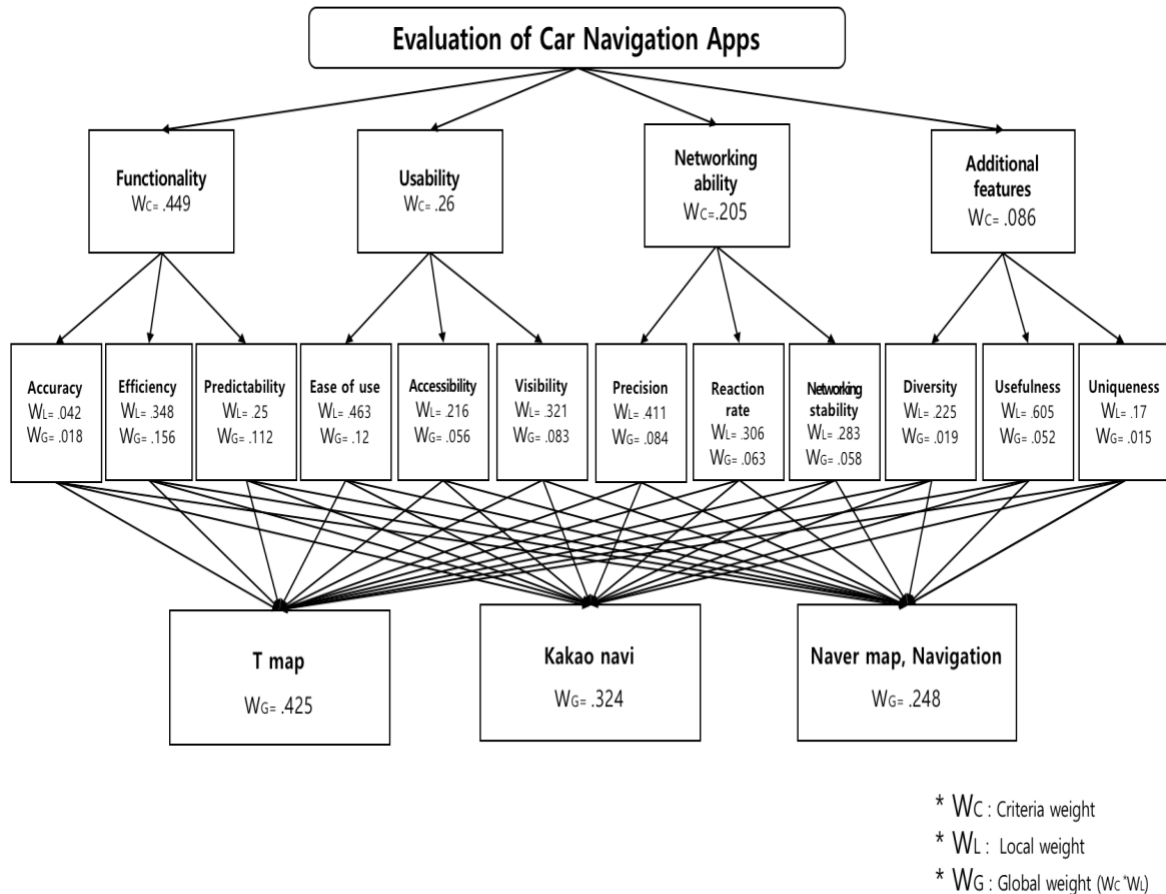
Evaluation of Car Navigation Apps

Functionality
$W_C$= .449

Usability
$W_C$= .26

Networking ability
$W_C$=.205

Additional features
$W_C$= .086

Accuracy
$W_L$= .042
$W_G$= .018

Efficiency
$W_L$= .348
$W_G$= .156

Predictability
$W_L$= .25
$W_G$= .112

Ease of use
$W_L$= .463
$W_G$= .12

Accessibility
$W_L$= .216
$W_G$= .056

Visibility
$W_L$= .321
$W_G$= .083

Precision
$W_L$= .411
$W_G$= .084

Reaction rate
$W_L$= .306
$W_G$= .063

Networking stability
$W_L$= .283
$W_G$= .058

Diversity
$W_L$= .225
$W_G$= .019

Usefulness
$W_L$= .605
$W_G$= .052

Uniqueness
$W_L$= .17
$W_G$= .015

T map
$W_G$= .425

Kakao navi
$W_G$= .324

Naver map, Navigation
$W_G$= .248

* $W_C$ : Criteria weight
* $W_L$ : Local weight
* $W_G$ : Global weight ($W_C$*$W_L$)